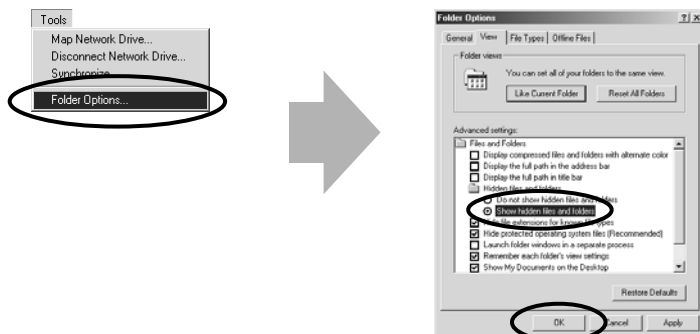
Tools
Map Network Drive...
Disconnect Network Drive...
Synchronize...
Folder Options...

Folder Options
?| X
General | View | File Types | Offline Files
Folder views
You can set all of your folders to the same view.
Like Current Folder
Reset All Folders
Advanced settings:
Files and Folders
Display compressed files and folders with alternate color
Display the full path in the address bar
Display the full path in title bar
Hidden files and folders
Do not show hidden files and folders
Show hidden files and folders
Hide file extensions for known file types
Hide protected operating system files (Recommended)
Launch folder windows in a separate process
Remember each folder's view settings
Show My Documents on the Desktop
Restore Defaults
OK
Cancel
Apply